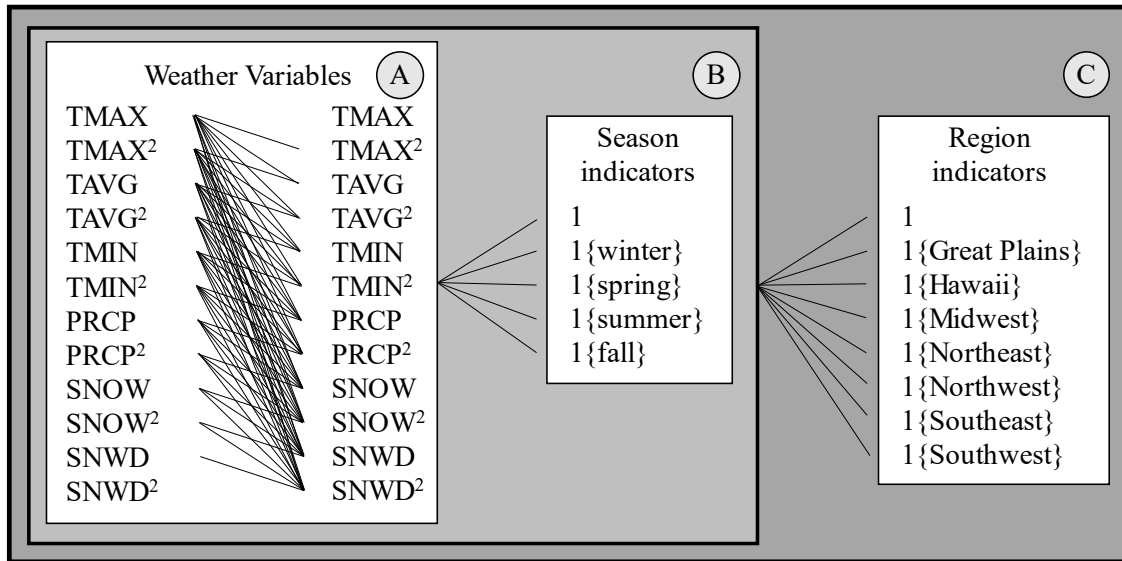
Weather Variables A

TMAX
$TMAX^2$
TAVG
$TAVG^2$
TMIN
$TMIN^2$
PRCP
$PRCP^2$
SNOW
$SNOW^2$
SNWD
$SNWD^2$

TMAX
$TMAX^2$
TAVG
$TAVG^2$
TMIN
$TMIN^2$
PRCP
$PRCP^2$
SNOW
$SNOW^2$
SNWD
$SNWD^2$

B

Season indicators
1
1{winter}
1{spring}
1{summer}
1{fall}

C

Region indicators
1
1{Great Plains}
1{Hawaii}
1{Midwest}
1{Northeast}
1{Northwest}
1{Southeast}
1{Southwest}